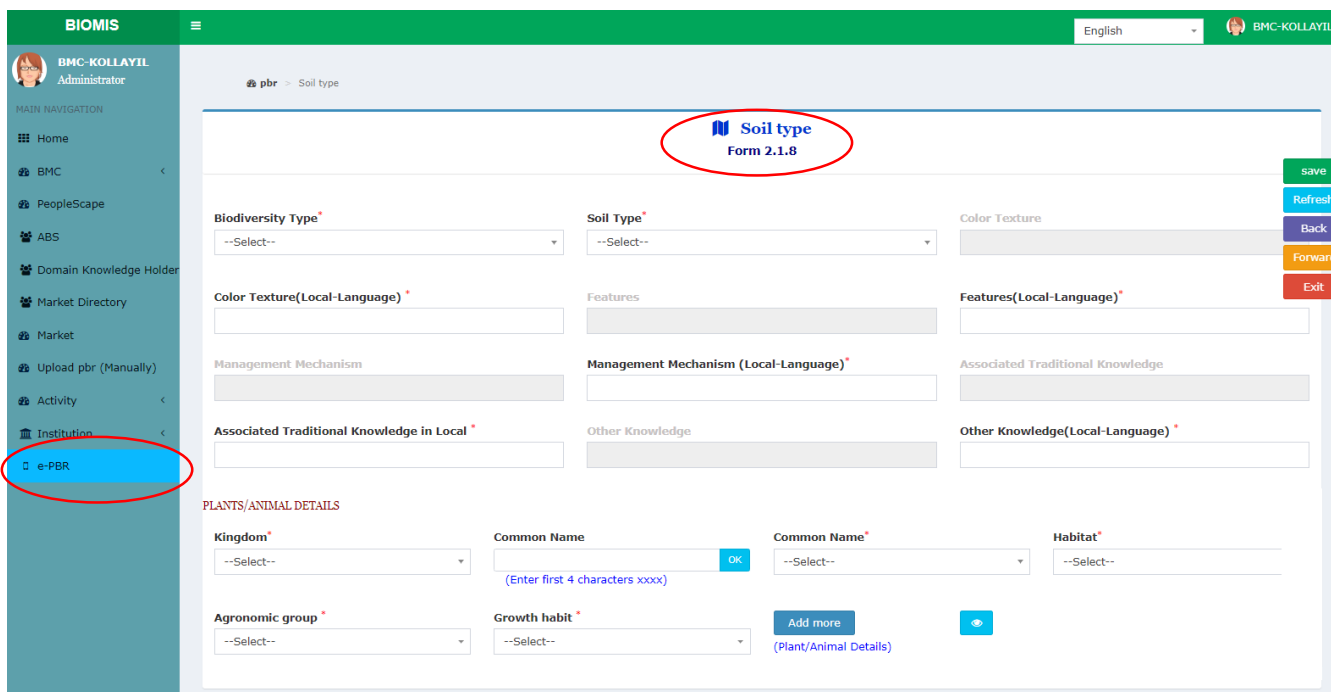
BIOMIS

English

BMC-KOLLAYIL

BMC-KOLLAYIL
Administrator

MAIN NAVIGATION

Home

BMC

PeopleScape

ABS

Domain Knowledge Holder

Market Directory

Market

Upload pbr (Manually)

Activity

Institution

e-PBR

pbr > Soil type

Soil type
Form 2.1.8

save

Refresh

Back

Forward

Exit

Biodiversity Type*
--Select--

Soil Type*
--Select--

Color Texture

Color Texture(Local-Language) *

Features

Features(Local-Language)*

Management Mechanism

Management Mechanism (Local-Language)*

Associated Traditional Knowledge

Associated Traditional Knowledge in Local *

Other Knowledge

Other Knowledge(Local-Language) *

PLANTS/ANIMAL DETAILS

Kingdom*
--Select--

Common Name
OK
(Enter first 4 characters xxxx)

Common Name*
--Select--

Habitat*
--Select--

Agronomic group *
--Select--

Growth habit *
--Select--

Add more
(Plant/Animal Details)